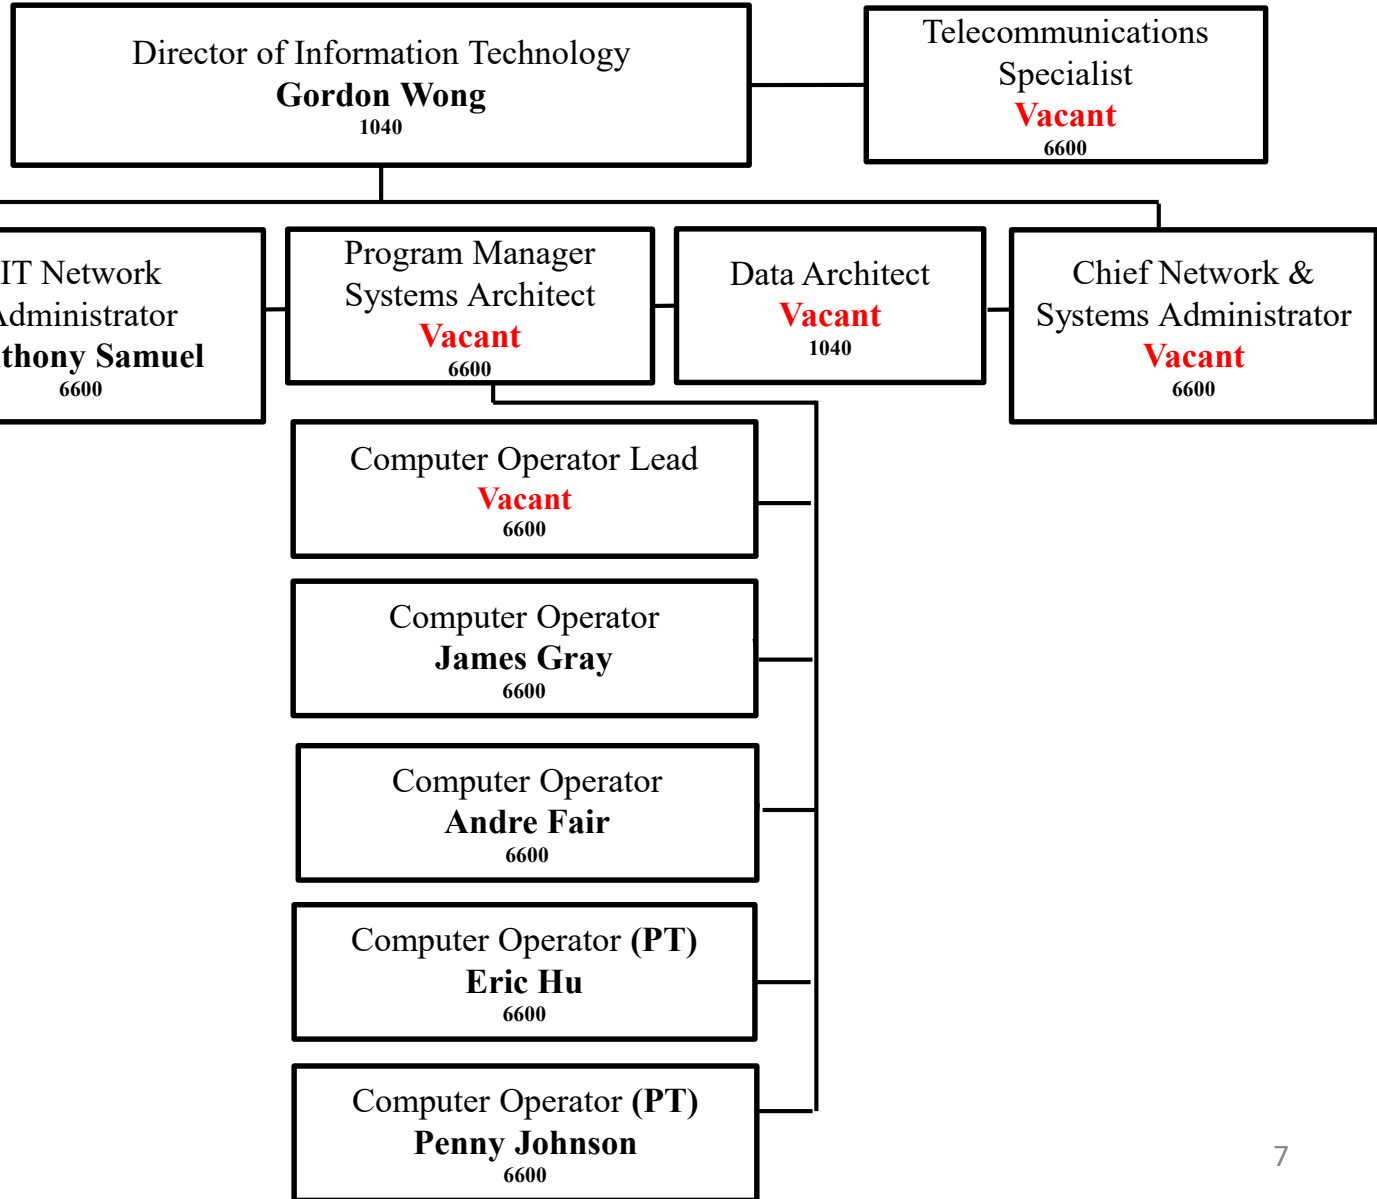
Director of Information Technology
**Gordon Wong**
1040

Telecommunications Specialist
Vacant
6600

IT Network
dministrator
thony Samuel
6600

Program Manager
Systems Architect
Vacant
6600

Data Architect
Vacant
1040

Chief Network & Systems Administrator
Vacant
6600

Computer Operator Lead
Vacant
6600

Computer Operator
**James Gray**
6600

Computer Operator
**Andre Fair**
6600

Computer Operator **(PT)**
**Eric Hu**
6600

Computer Operator **(PT)**
**Penny Johnson**
6600

7